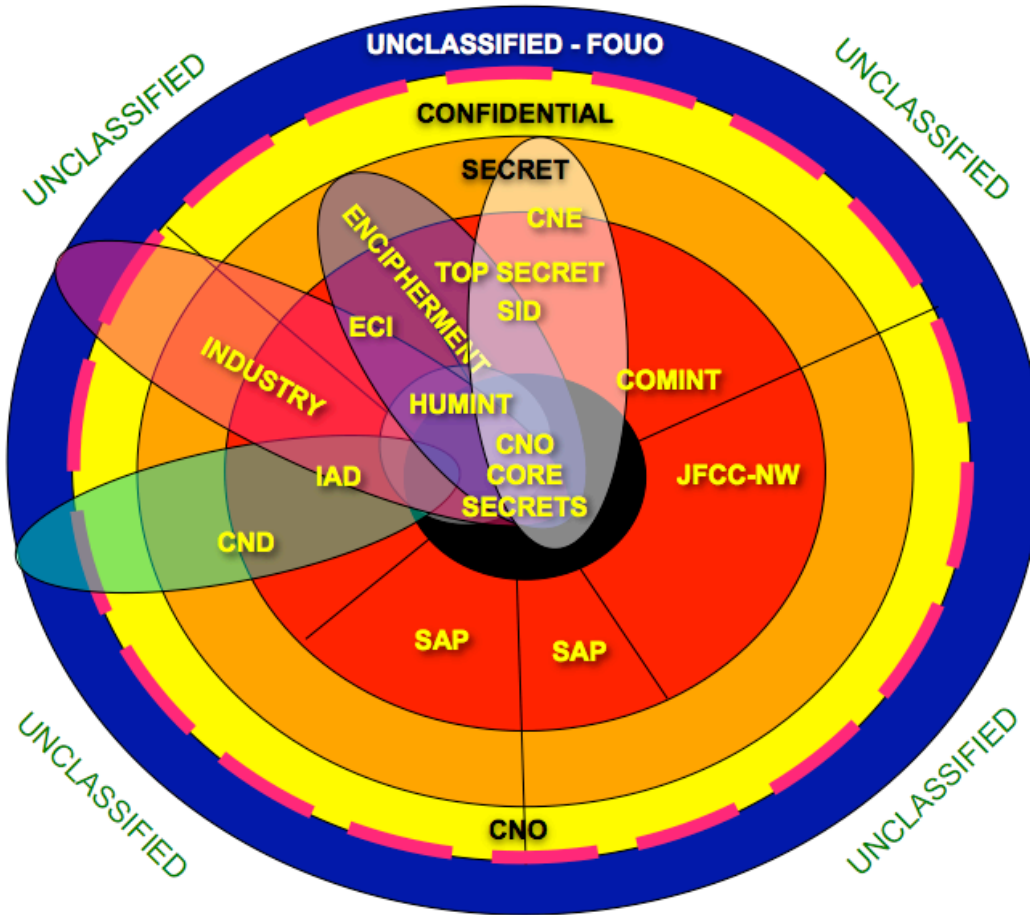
UNCLASSIFIED - FOUO

UNCLASSIFIED

UNCLASSIFIED

CONFIDENTIAL

SECRET

ENCIPHERMENT

CNE

TOP SECRET

SID

ECI

INDUSTRY

COMINT

HUMINT

CNO

CORE

SECRETS

IAD

JFCC-NW

CND

SAP

SAP

CNO

UNCLASSIFIED

UNCLASSIFIED